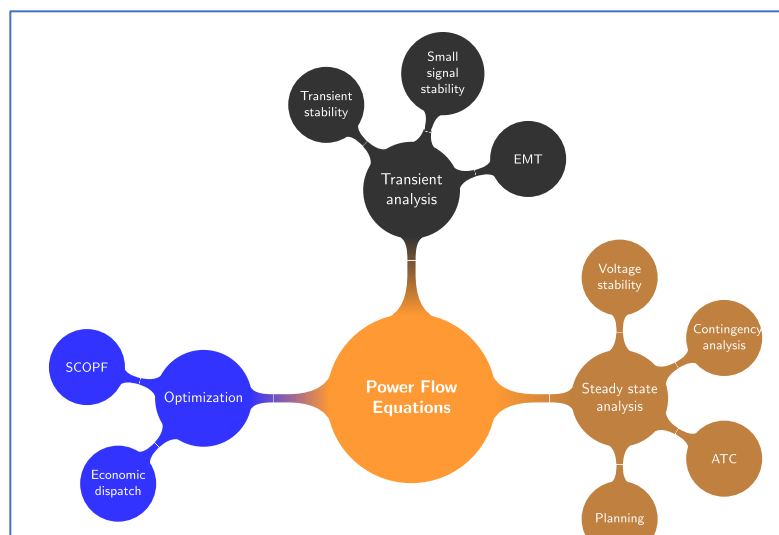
Transient stability

Small signal stability

EMT

Transient analysis

Voltage stability

Contingency analysis

SCOPF

Optimization

Power Flow Equations

Steady state analysis

ATC

Economic dispatch

Planning